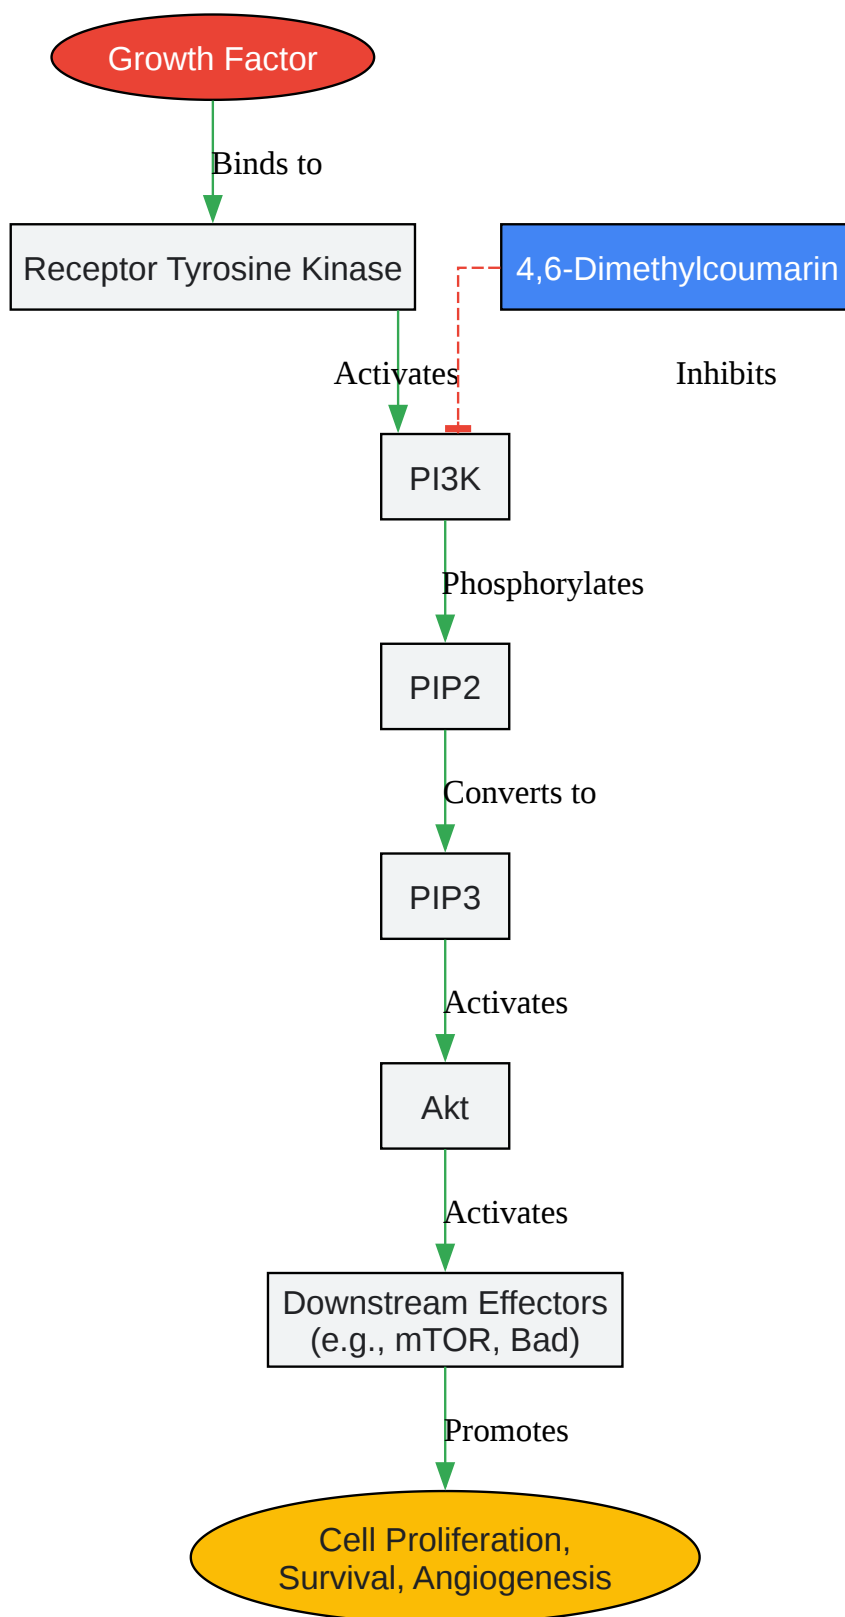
Growth Factor

Binds to

Receptor Tyrosine Kinase

4,6-Dimethylcoumarin

Activates

Inhibits

PI3K

Phosphorylates

PIP2

Converts to

PIP3

Activates

Akt

Activates

Downstream Effectors (e.g., mTOR, Bad)

Promotes

Cell Proliferation, Survival, Angiogenesis